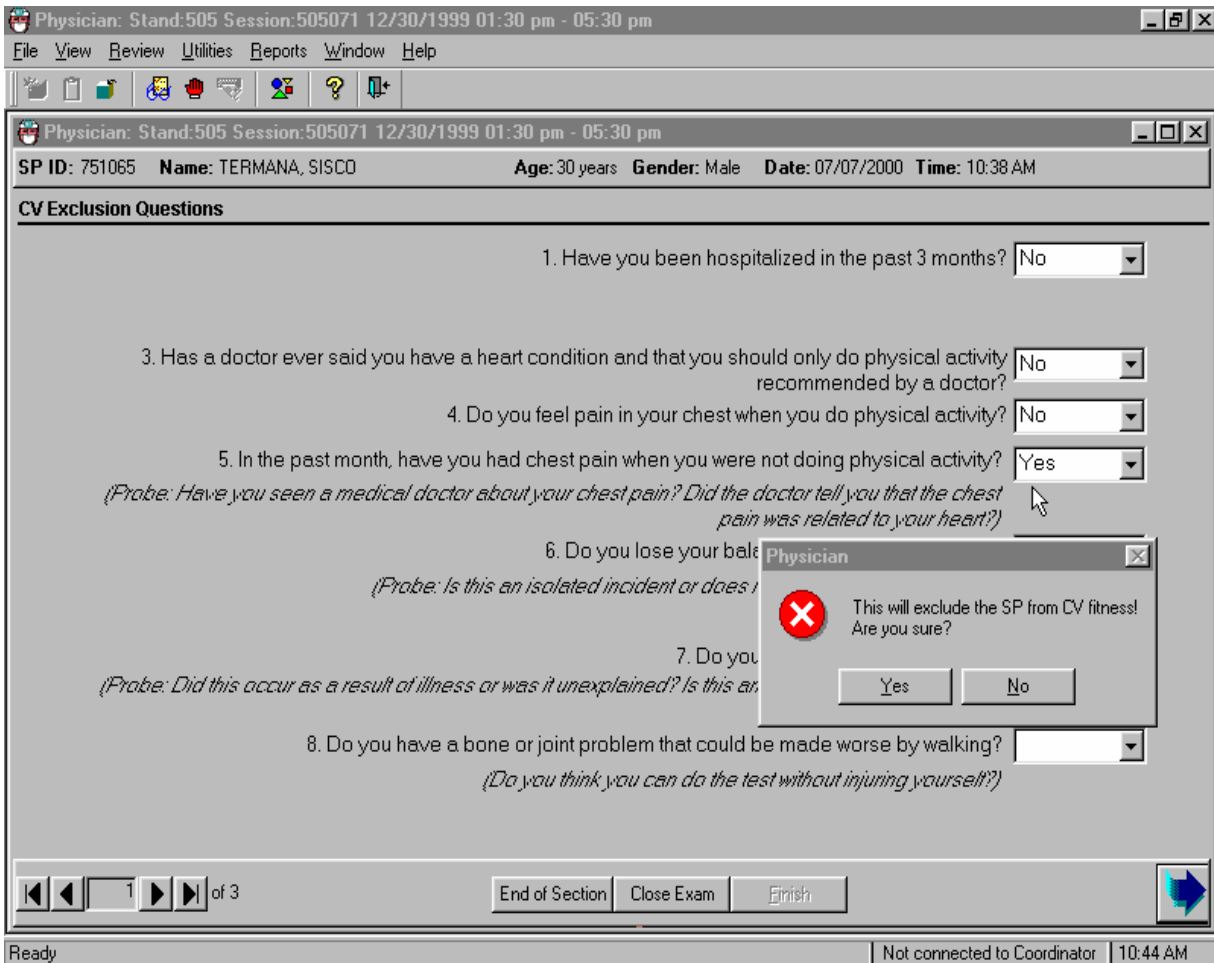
Physician: Stand:505 Session:505071 12/30/1999 01:30 pm - 05:30 pm

File View Review Utilities Reports Window Help

Physician: Stand:505 Session:505071 12/30/1999 01:30 pm - 05:30 pm

SP ID: 751065 Name: TERMANA, SISCO Age: 30 years Gender: Male Date: 07/07/2000 Time: 10:38 AM

CV Exclusion Questions

1. Have you been hospitalized in the past 3 months? No

3. Has a doctor ever said you have a heart condition and that you should only do physical activity recommended by a doctor? No

4. Do you feel pain in your chest when you do physical activity? No

5. In the past month, have you had chest pain when you were not doing physical activity? Yes

(Probe: Have you seen a medical doctor about your chest pain? Did the doctor tell you that the chest pain was related to your heart?)

6. Do you lose your bala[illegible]

(Probe: Is this an isolated incident or does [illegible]

7. Do you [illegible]

(Probe: Did this occur as a result of illness or was it unexplained? Is this an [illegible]

Physician

This will exclude the SP from CV fitness! Are you sure?

Yes No

8. Do you have a bone or joint problem that could be made worse by walking?

(Do you think you can do the test without injuring yourself?)

1 of 3

End of Section Close Exam Finish

Ready | Not connected to Coordinator | 10:44 AM